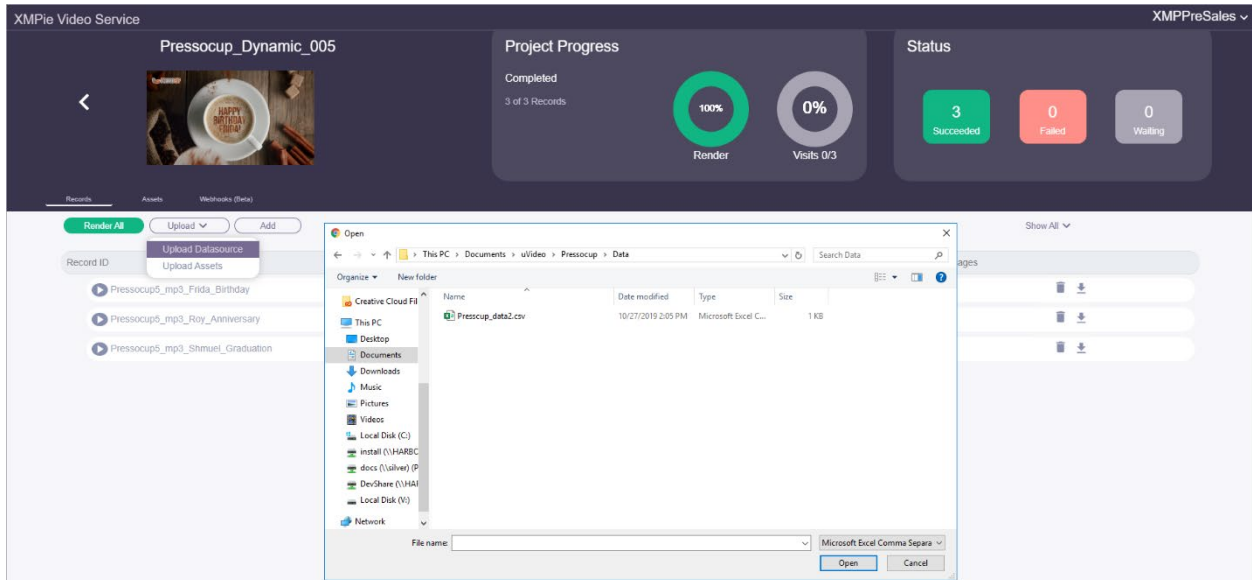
XMPie Video Service

XMPPreSales

Pressocup_Dynamic_005

HAPPY BIRTHDAY FRIDA

Project Progress

Completed

3 of 3 Records

100%

Render

0%

Visits 0/3

Status

3
Succeeded

0
Failed

0
Waiting

Records Assets Webhooks (Beta)

Render All Upload Add

Upload Datasource
Upload Assets

Record ID

Pressocup5_mp3_Frida_Birthday
Pressocup5_mp3_Roy_Anniversary
Pressocup5_mp3_Shmuel_Graduation

Show All

ages

Open

This PC › Documents › uVideo › Pressocup › Data

Search Data

Organize New folder

Creative Cloud Fil
This PC
Desktop
Documents
Downloads
Music
Pictures
Videos
Local Disk (C:)
install (\\HARBC
docs (\\silver) (P
DevShare (\\HAI
Local Disk (V:)
Network

| Name | Date modified | Type | Size |
|---|---|---|---|
| Presscup_data2.csv | 10/27/2019 2:05 PM | Microsoft Excel C... | 1 KB |

File name:

Microsoft Excel Comma Separa

Open Cancel